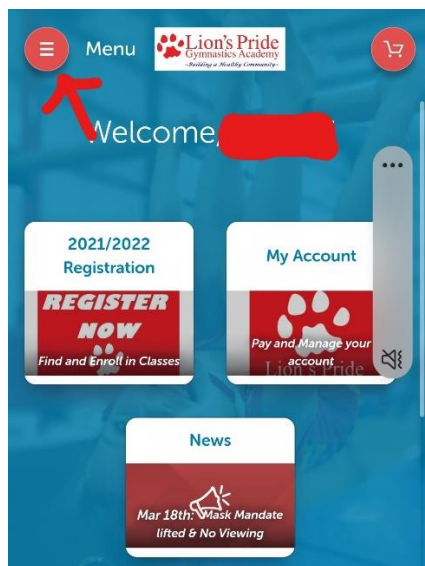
Menu

Lion's Pride
Gymnastics Academy
~Building a Healthy Community~

Welcome,

2021/2022 Registration

REGISTER NOW

Find and Enroll in Classes

My Account

Pay and Manage your account

Lion's Pride

News

Mar 18th: Mask Mandate lifted & No Viewing